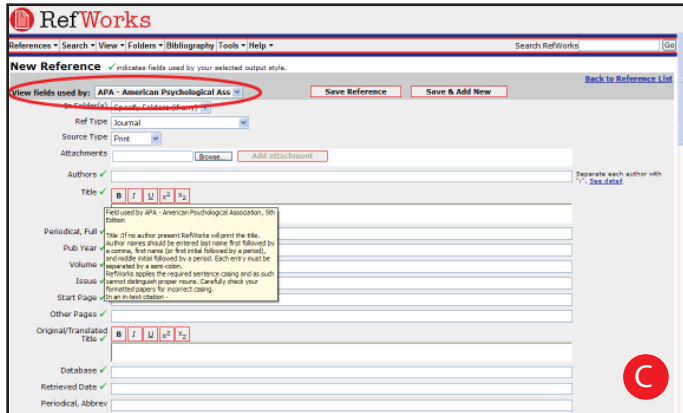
RefWorks

References ▾ Search ▾ View ▾ Folders ▾ Bibliography Tools ▾ Help ▾

Search RefWorks Go

New Reference ✓ indicates fields used by your selected output style.

Back to Reference List

View fields used by: APA - American Psychological Ass

Save Reference

Save & Add New

In Folder(s) Specify Folders (If any)

Ref Type Journal

Source Type Print

Attachments Browse... Add attachment

Authors ✓

Seperate each author with ";". See detail

Title ✓ B I U $x^2$ $x_2$

Field used by APA - American Psychological Association, 5th Edition

Title (If no author present RefWorks will print the title. Author names should be entered last name first followed by a comma, first name (or first initial followed by a period), and middle initial followed by a period. Each entry must be separated by a semi-colon. RefWorks applies the required sentence casing and as such cannot distinguish proper nouns. Carefully check your formatted papers for incorrect casing. In an in-text citation -

Periodical, Full ✓

Pub Year ✓

Volume ✓

Issue ✓

Start Page ✓

Other Pages ✓

Original/Translated Title ✓ B I U $x^2$ $x_2$

Database ✓

Retrieved Date ✓

Periodical, Abbrev

C